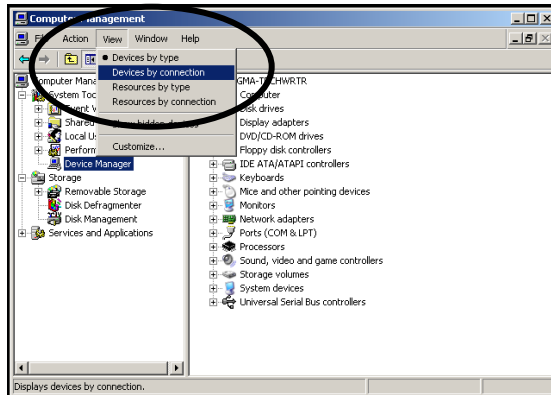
Computer Management

File Action View Window Help

Devices by type
Devices by connection
Resources by type
Resources by connection
Show hidden devices
Customize...

Computer Mana
System Too
Event V
Shared
Local Us
Perform
Device Manager
Storage
Removable Storage
Disk Defragmenter
Disk Management
Services and Applications

GMA-T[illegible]CHWRTR
Computer
Disk drives
Display adapters
DVD/CD-ROM drives
Floppy disk controllers
IDE ATA/ATAPI controllers
Keyboards
Mice and other pointing devices
Monitors
Network adapters
Ports (COM & LPT)
Processors
Sound, video and game controllers
Storage volumes
System devices
Universal Serial Bus controllers

Displays devices by connection.